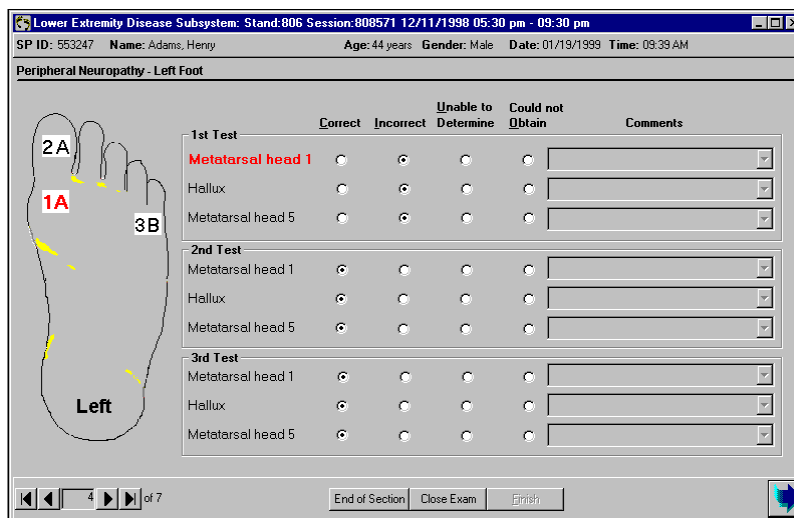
Lower Extremity Disease Subsystem: Stand:806 Session:808571 12/11/1998 05:30 pm - 09:30 pm

SP ID: 553247 Name: Adams, Henry Age: 44 years Gender: Male Date: 01/19/1999 Time: 09:39 AM

Peripheral Neuropathy - Left Foot

2A

1A

3B

Left

| | Correct | Incorrect | Unable to Determine | Could not Obtain | Comments |
|---|---|---|---|---|---|
| 1st Test | | | | | |
| Metatarsal head 1 | | | | | |
| Hallux | | | | | |
| Metatarsal head 5 | | | | | |
| 2nd Test | | | | | |
| Metatarsal head 1 | | | | | |
| Hallux | | | | | |
| Metatarsal head 5 | | | | | |
| 3rd Test | | | | | |
| Metatarsal head 1 | | | | | |
| Hallux | | | | | |
| Metatarsal head 5 | | | | | |

4 of 7

End of Section Close Exam Finish